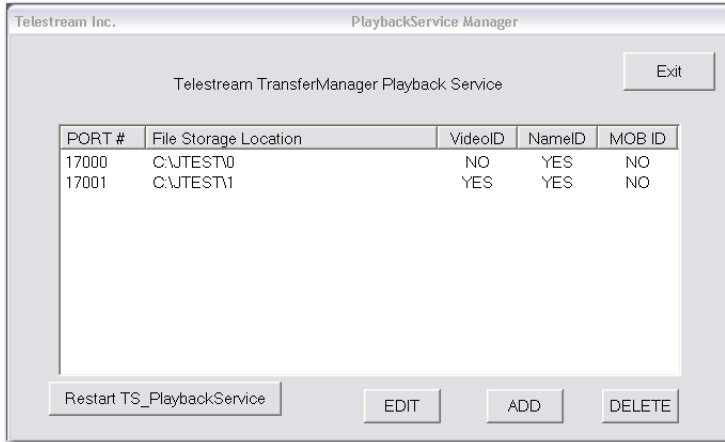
Telestream Inc.

PlaybackService Manager

Telestream TransferManager Playback Service

Exit

| PORT # | File Storage Location | VideoID | NameID | MOB ID |
|---|---|---|---|---|
| 17000 | C:\JTEST\0 | NO | YES | NO |
| 17001 | C:\JTEST\1 | YES | YES | NO |

Restart TS_PlaybackService

EDIT

ADD

DELETE